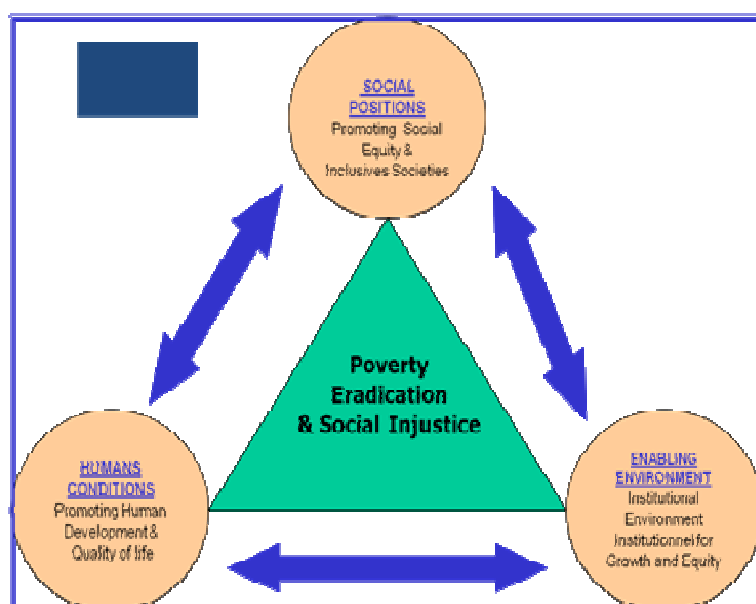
SOCIAL POSITIONS
Promoting Social Equity & Inclusives Societies

Poverty Eradication & Social Injustice

HUMANS CONDITIONS
Promoting Human Development & Quality of life

ENABLING ENVIRONMENT
Institutional Environment Institutionnel for Growth and Equity